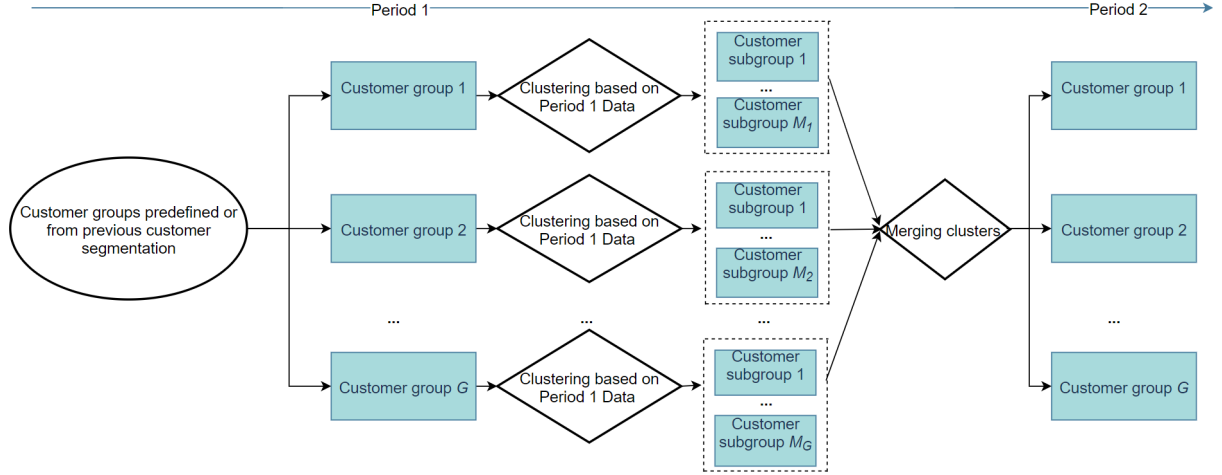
Period 1

Period 2

Customer groups predefined or from previous customer segmentation

Customer group 1

Clustering based on Period 1 Data

Customer subgroup 1

...

Customer subgroup $M_1$

Customer group 2

Clustering based on Period 1 Data

Customer subgroup 1

...

Customer subgroup $M_2$

...

...

...

Customer group $G$

Clustering based on Period 1 Data

Customer subgroup 1

...

Customer subgroup $M_G$

Merging clusters

Customer group 1

Customer group 2

...

Customer group $G$